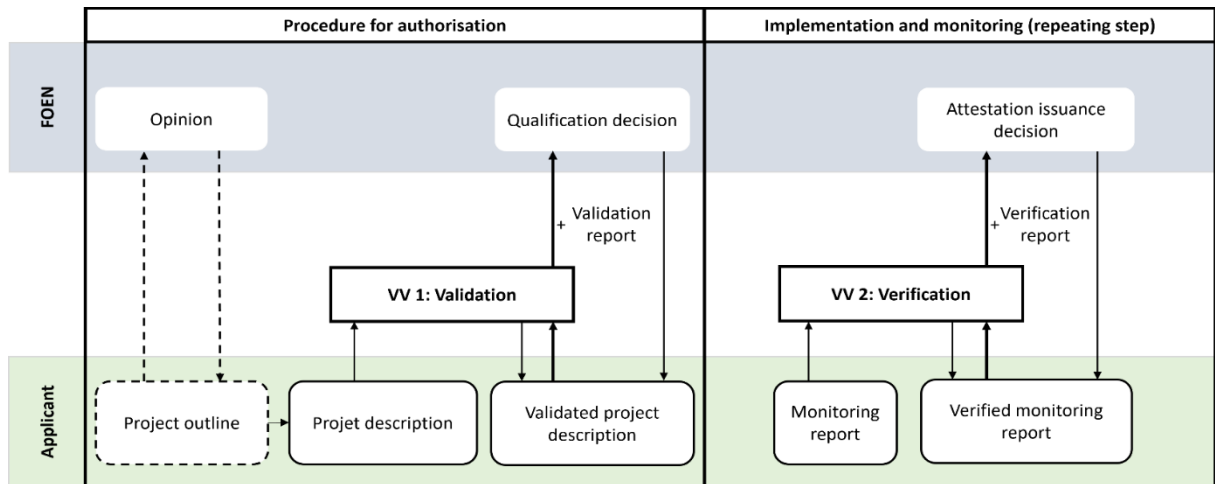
Procedure for authorisation

Implementation and monitoring (repeating step)

FOEN

Opinion

Qualification decision

Attestation issuance decision

+ Validation report

+ Verification report

VV 1: Validation

VV 2: Verification

Applicant

Project outline

Projet description

Validated project description

Monitoring report

Verified monitoring report